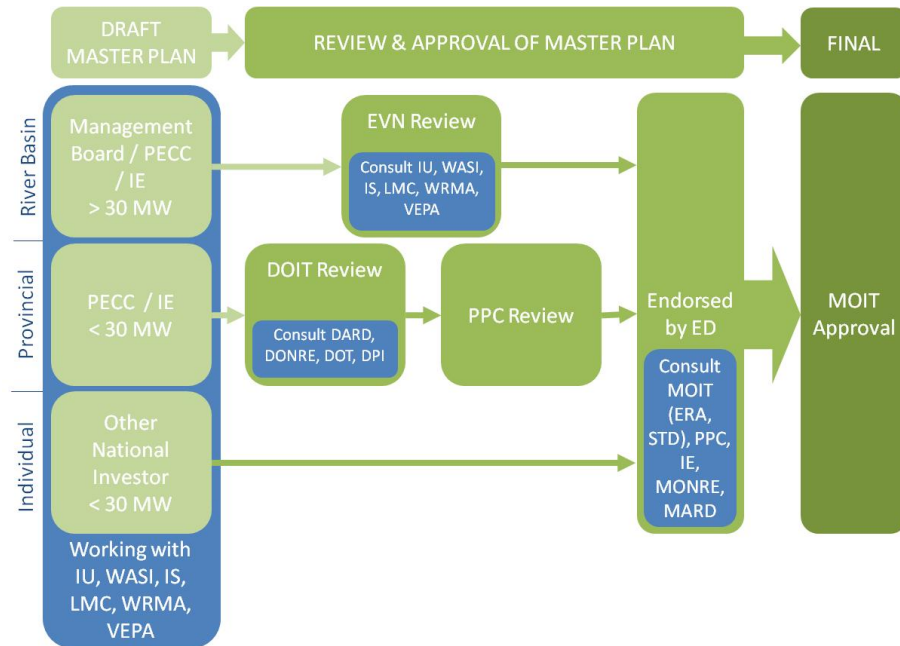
DRAFT MASTER PLAN

REVIEW & APPROVAL OF MASTER PLAN

FINAL

River Basin

Management Board / PECC / IE > 30 MW

EVN Review

Consult IU, WASI, IS, LMC, WRMA, VEPA

Provincial

PECC / IE < 30 MW

DOIT Review

Consult DARD, DONRE, DOT, DPI

PPC Review

Endorsed by ED

Consult MOIT (ERA, STD), PPC, IE, MONRE, MARD

MOIT Approval

Individual

Other National Investor < 30 MW

Working with IU, WASI, IS, LMC, WRMA, VEPA